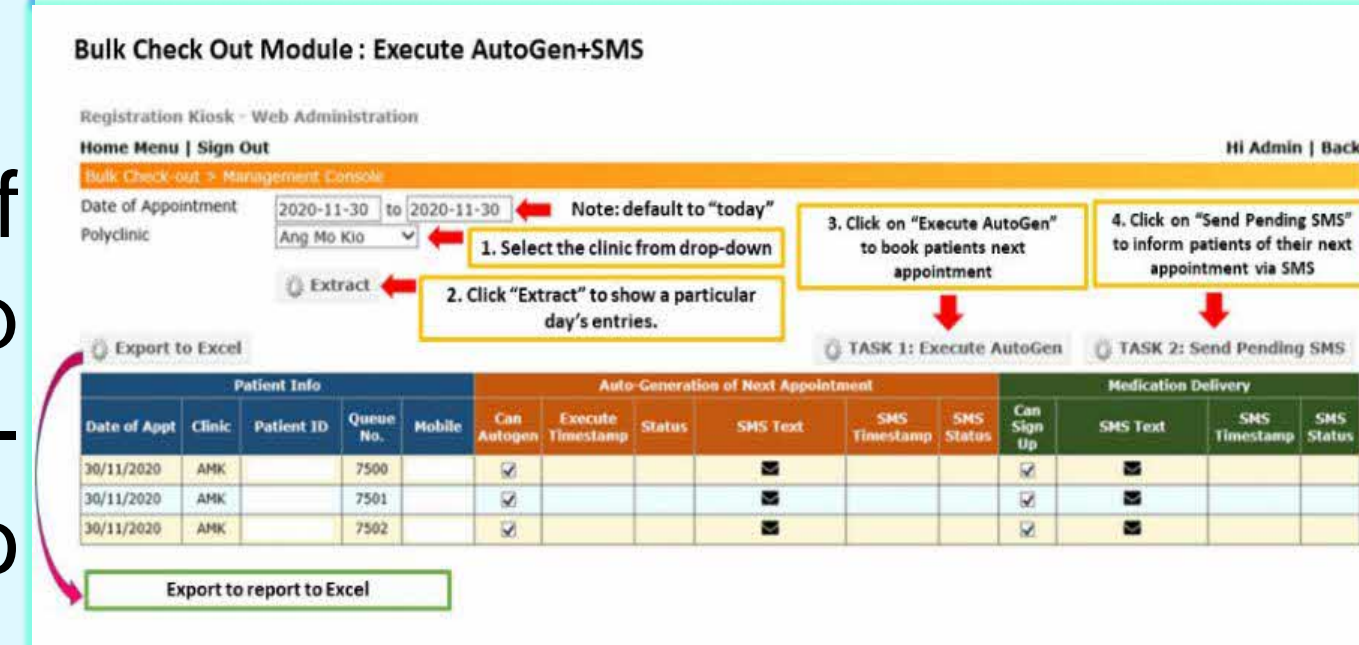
f
o
-
o

Bulk Check Out Module : Execute AutoGen+SMS

Registration Kiosk - Web Administration

Home Menu | Sign Out

Hi Admin | Back

Bulk Check-out > Management Console

Date of Appointment 2020-11-30 to 2020-11-30

Note: default to "today"

Polyclinic Ang Mo Kio

1. Select the clinic from drop-down

Extract

2. Click "Extract" to show a particular day's entries.

3. Click on "Execute AutoGen" to book patients next appointment

4. Click on "Send Pending SMS" to inform patients of their next appointment via SMS

Export to Excel

TASK 1: Execute AutoGen

TASK 2: Send Pending SMS

| Patient Info | | | | | Auto-Generation of Next Appointment | | | | | | Medication Delivery | | | |
|---|---|---|---|---|---|---|---|---|---|---|---|---|---|---|
| Date of Appt | Clinic | Patient ID | Queue No. | Mobile | Can Autogen | Execute Timestamp | Status | SMS Text | SMS Timestamp | SMS Status | Can Sign Up | SMS Text | SMS Timestamp | SMS Status |
| 30/11/2020 | AMK | | 7500 | | ☑ | | | ✉ | | | ☑ | ✉ | | |
| 30/11/2020 | AMK | | 7501 | | ☑ | | | ✉ | | | ☑ | ✉ | | |
| 30/11/2020 | AMK | | 7502 | | ☑ | | | ✉ | | | ☑ | ✉ | | |

Export to report to Excel